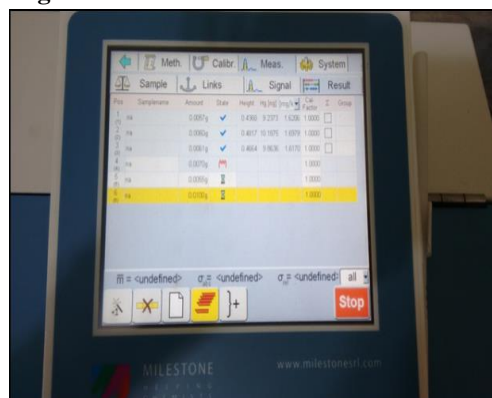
Meth. Calibr. Meas. System

Sample Links Signal Result

| Pos | Samplename | Amount | State | Height | Hg [ng] | [mg/k | Cal Factor | Σ | Group |
|---|---|---|---|---|---|---|---|---|---|
| 1 | na | 0.0097g | ✓ | 0.4360 | 9.2373 | 1.3206 | 1.0000 | | |
| 2 | na | 0.0060g | ✓ | 0.4617 | 10.1675 | 1.6979 | 1.0000 | | |
| 3 | na | 0.0061g | ✓ | 0.4664 | 9.9636 | 1.6170 | 1.0000 | | |
| 4 | na | 0.0070g | | | | | 1.0000 | | |
| 5 | na | 0.0060g | | | | | 1.0000 | | |
| 6 | na | 0.0100g | | | | | 1.0000 | | |

$\bar{m}$ = <undefined> $\sigma_{n-1}$ = <undefined> $\sigma_{rel}$ = <undefined> all

Stop

MILESTONE

www.milestonesrl.com